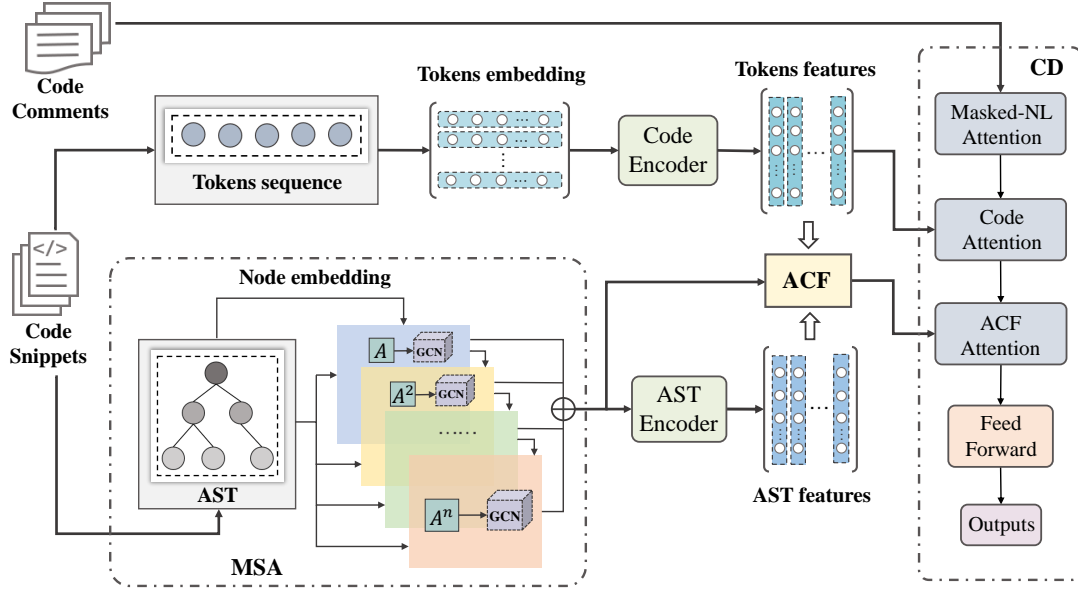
Code Comments

Tokens embedding

Tokens features

CD

Masked-NL Attention

Tokens sequence

Code Encoder

Code Attention

Code Snippets

Node embedding

ACF

$A$ GCN

$A^2$ GCN

……

$A^n$ GCN

AST

AST Encoder

ACF Attention

Feed Forward

AST features

Outputs

MSA